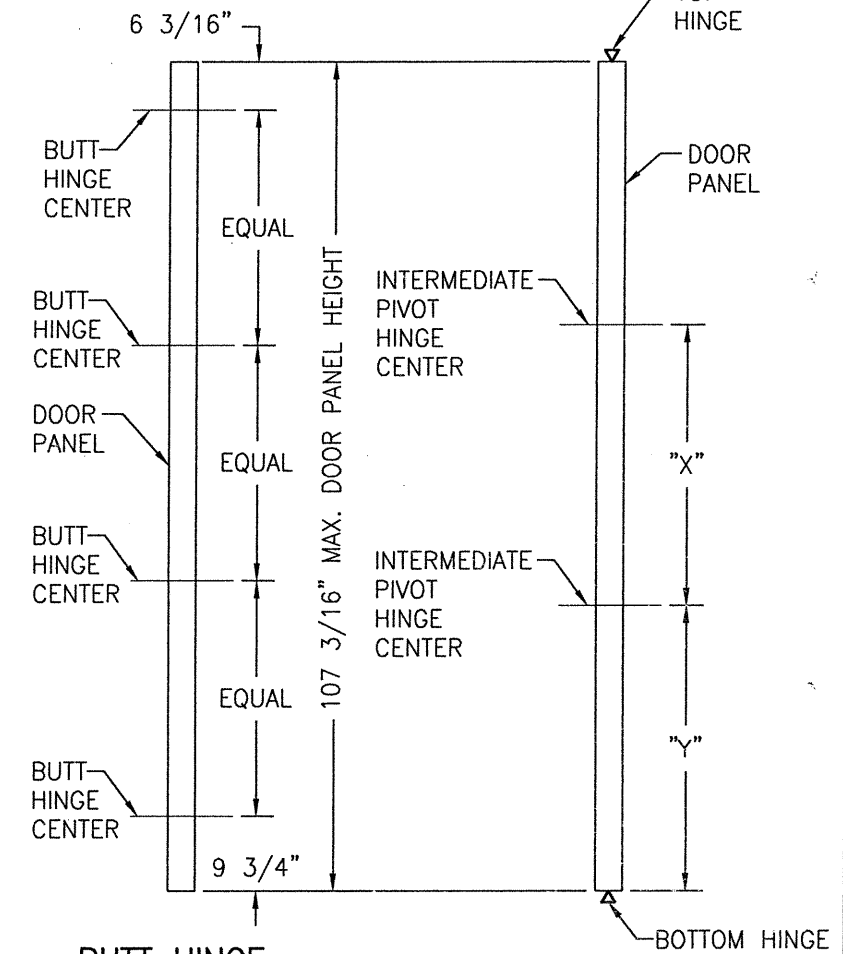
6 3/16"

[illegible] HINGE

BUTT HINGE CENTER

DOOR PANEL

EQUAL

BUTT HINGE CENTER

INTERMEDIATE PIVOT HINGE CENTER

DOOR PANEL

EQUAL

107 3/16" MAX. DOOR PANEL HEIGHT

"X"

BUTT HINGE CENTER

INTERMEDIATE PIVOT HINGE CENTER

EQUAL

"Y"

BUTT HINGE CENTER

9 3/4"

BOTTOM HINGE

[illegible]